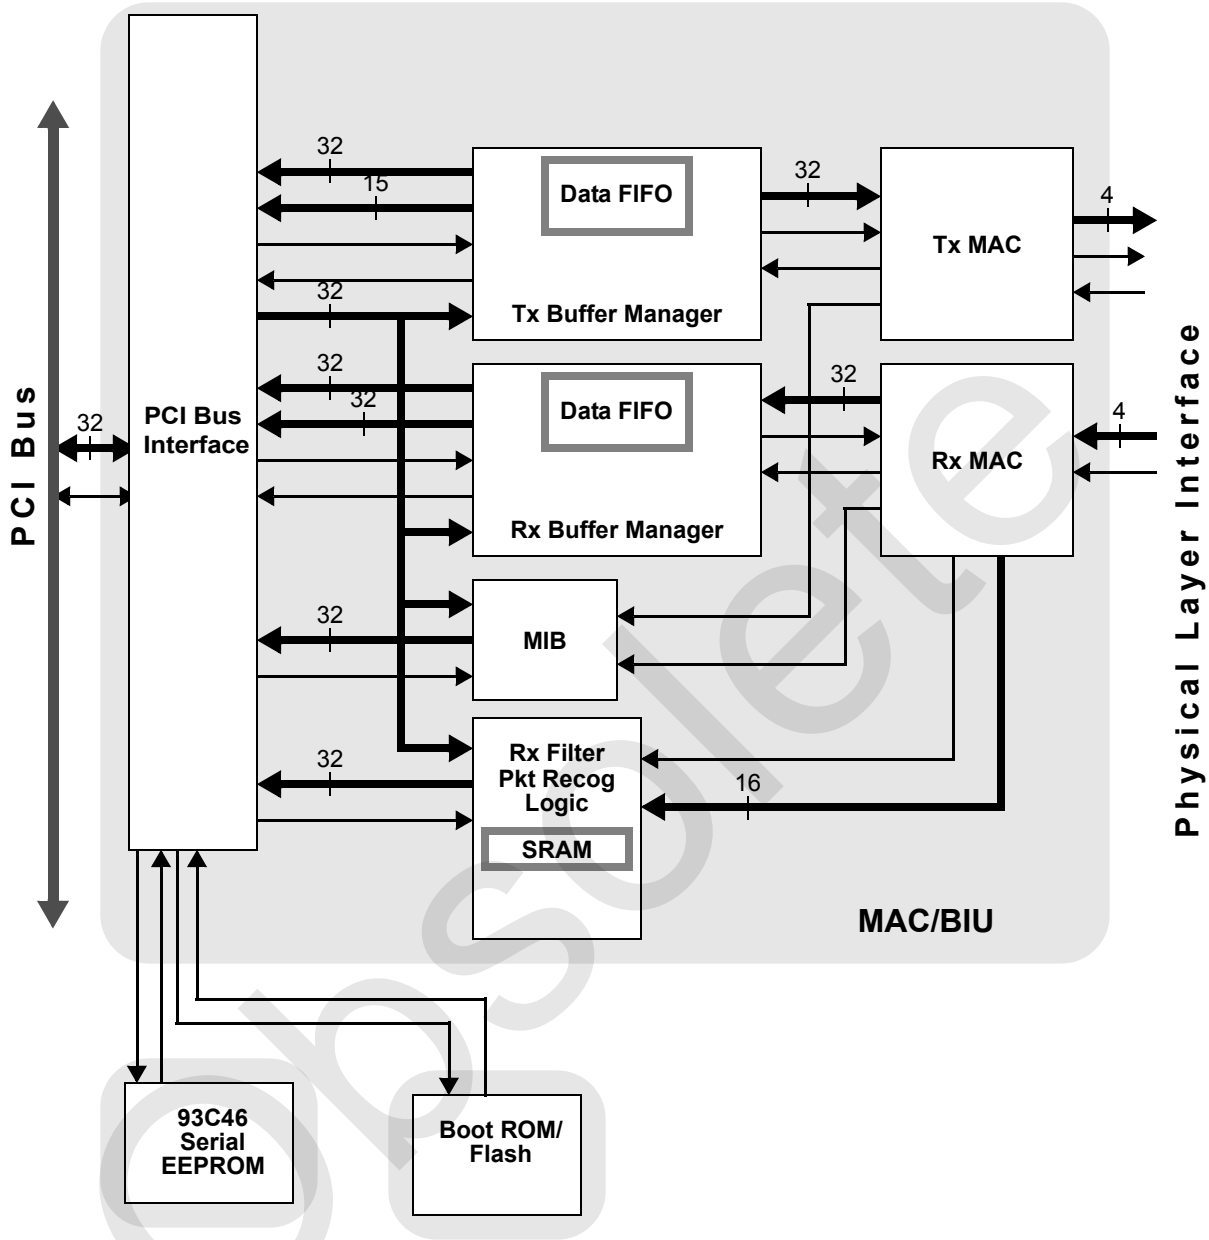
PCI Bus

32

PCI Bus Interface

32

15

Data FIFO

Tx Buffer Manager

32

32

32

Data FIFO

Rx Buffer Manager

32

Tx MAC

4

32

Rx MAC

4

32

MIB

32

Rx Filter Pkt Recog Logic

SRAM

16

MAC/BIU

Physical Layer Interface

93C46 Serial EEPROM

Boot ROM/ Flash

obsolete